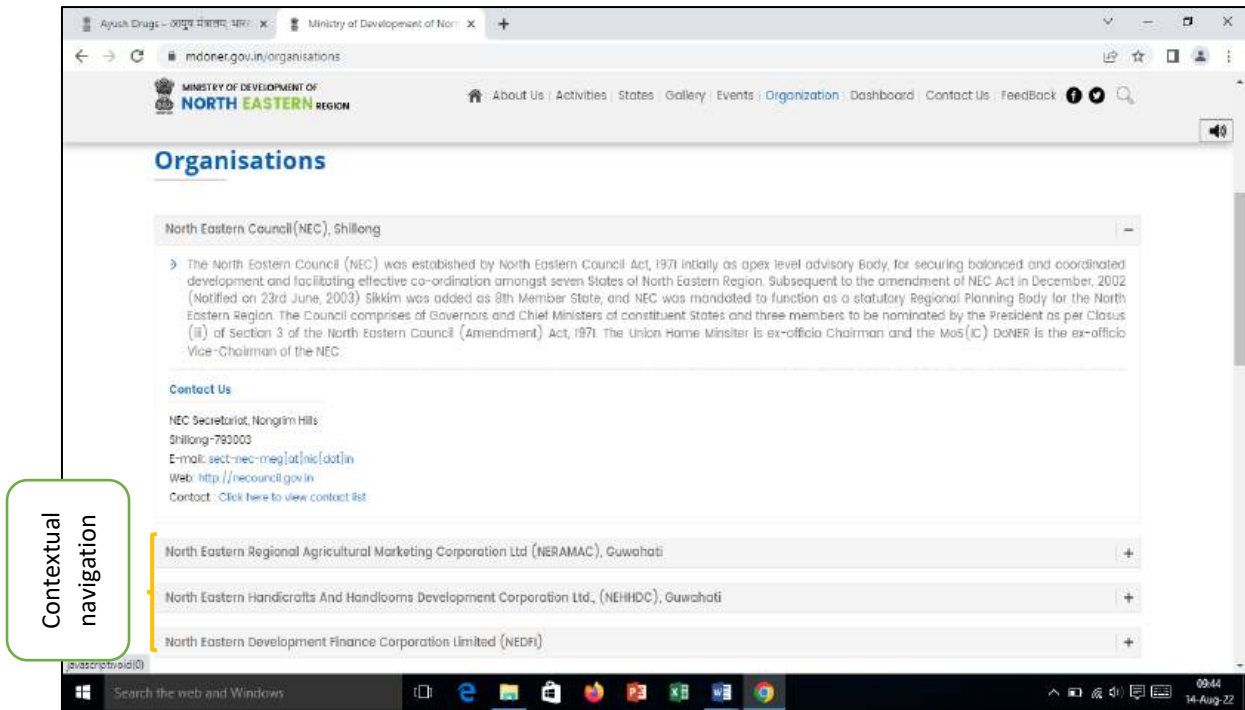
Ayush Drugs - आयुष मंत्रालय, भारत ×
Ministry of Developement of Nort ×
+

mdoner.gov.in/organisations

MINISTRY OF DEVELOPMENT OF
NORTH EASTERN REGION

About Us | Activities | States | Gallery | Events | Organization | Dashboard | Contact Us | FeedBack

Organisations

North Eastern Council(NEC), Shillong

The North Eastern Council (NEC) was establshed by North Eastern Council Act, 1971 intially as apex level advisory Body, for securing balanced and coordinated development and facilitating effective co-ordination amongst seven States of North Eastern Region. Subsequent to the amendment of NEC Act in December, 2002 (Notified on 23rd June, 2003) Sikkim was added as 8th Member State, and NEC was mandated to function as a statutory Regional Planning Body for the North Eastern Region. The Council comprises of Governors and Chief Ministers of constituent States and three members to be nominated by the President as per Clasus (ii) of Section 3 of the North Eastern Council (Amendment) Act, 1971. The Union Home Minsiter is ex-officio Chairman and the MoS(IC) DoNER is the ex-officio Vice-Chairman of the NEC.

Contact Us

NEC Secretariat, Nongrim Hills
Shillong-793003
E-mail: sect-nec-meg[at]nic[dot]in
Web: http://necouncil.gov.in
Contact : Click here to view contact list

Contextual navigation

North Eastern Regional Agricultural Marketing Corporation Ltd (NERAMAC), Guwahati
North Eastern Handicrafts And Handlooms Development Corporation Ltd., (NEHHDC), Guwahati
North Eastern Development Finance Corporation Limited (NEDFI)

javascript:void(0)

Search the web and Windows

09:44
14-Aug-22